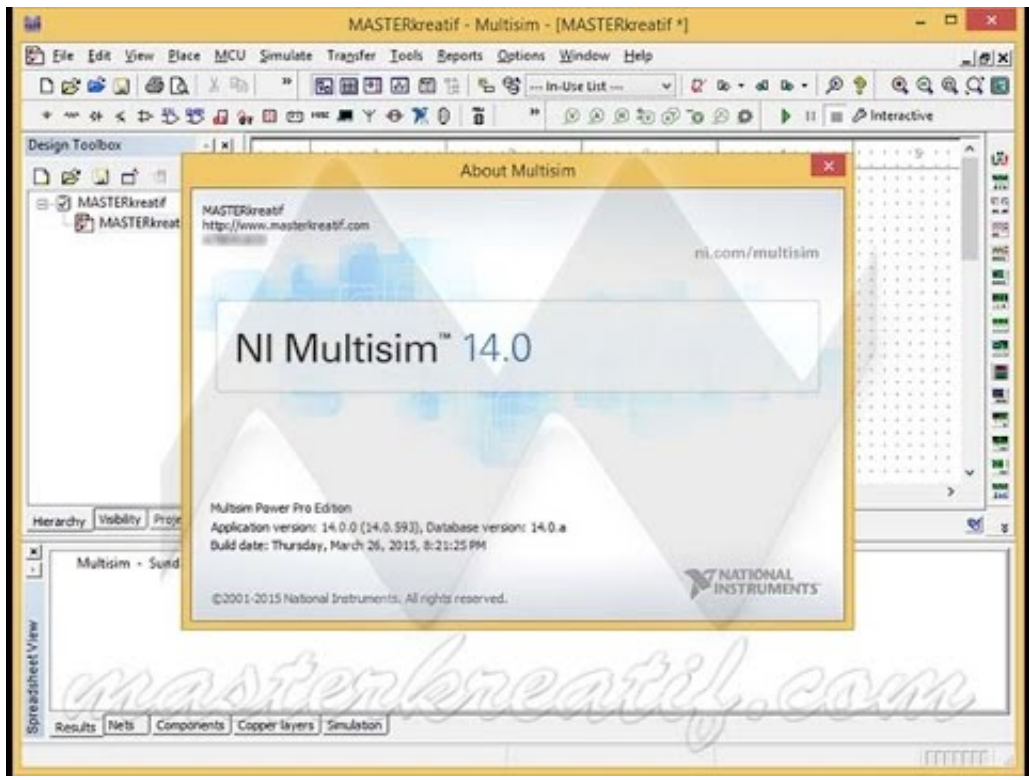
MASTERkreatif - Multisim - [MASTERkreatif *]

File Edit View Place MCU Simulate Transfer Tools Reports Options Window Help

--- In-Use List ---

Interactive

Design Toolbox

MASTERkreatif
MASTERkreat

Hierarchy Visibility Proje

About Multisim

MASTERkreatif
http://www.masterkreatif.com
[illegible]

ni.com/multisim

NI Multisim™ 14.0

Multisim Power Pro Edition
Application version: 14.0.0 (14.0.593), Database version: 14.0.a
Build date: Thursday, March 26, 2015, 8:21:25 PM

NATIONAL INSTRUMENTS

©2001-2015 National Instruments. All rights reserved.

Multisim - Sund

Spreadsheet View

Results Nets Components Copper layers Simulation

masterkreatif.com